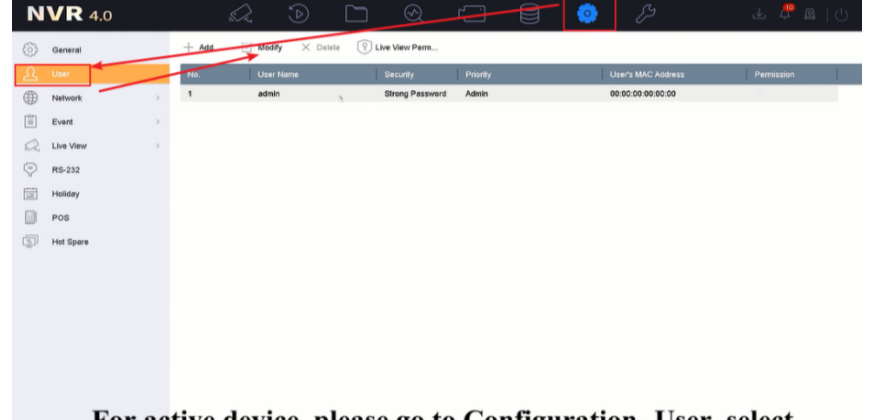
NVR 4.0

10

General
User
Network
Event
Live View
RS-232
Holiday
POS
Hot Spare

+ Add
Modify
× Delete
Live View Perm...

| No. | User Name | Security | Priority | User's MAC Address | Permission |
|---|---|---|---|---|---|
| 1 | admin | Strong Password | Admin | 00:00:00:00:00:00 | |

For active device, please go to Configuration, User, select